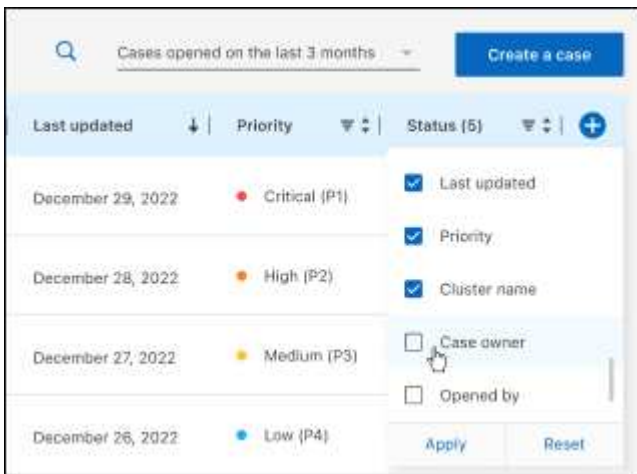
Cases opened on the last 3 months

Create a case

| Last updated | Priority | Status (5) |
|---|---|---|
| December 29, 2022 | Critical (P1) | |
| December 28, 2022 | High (P2) | |
| December 27, 2022 | Medium (P3) | |
| December 26, 2022 | Low (P4) | |

Last updated

Priority

Cluster name

Case owner

Opened by

Apply

Reset